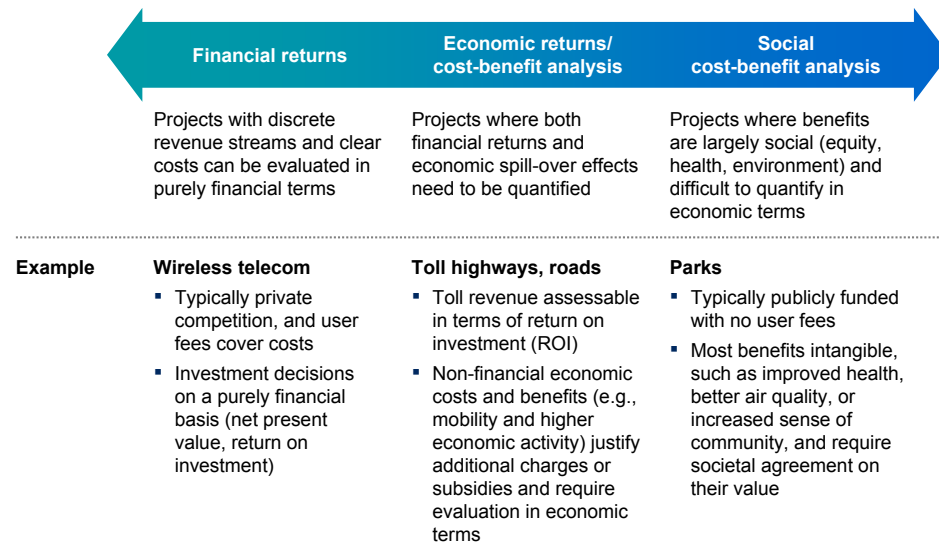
Financial returns

Economic returns/ cost-benefit analysis

Social cost-benefit analysis

Projects with discrete revenue streams and clear costs can be evaluated in purely financial terms

Projects where both financial returns and economic spill-over effects need to be quantified

Projects where benefits are largely social (equity, health, environment) and difficult to quantify in economic terms

Example

Wireless telecom

- Typically private competition, and user fees cover costs
- Investment decisions on a purely financial basis (net present value, return on investment)

Toll highways, roads

- Toll revenue assessable in terms of return on investment (ROI)
- Non-financial economic costs and benefits (e.g., mobility and higher economic activity) justify additional charges or subsidies and require evaluation in economic terms

Parks

- Typically publicly funded with no user fees
- Most benefits intangible, such as improved health, better air quality, or increased sense of community, and require societal agreement on their value